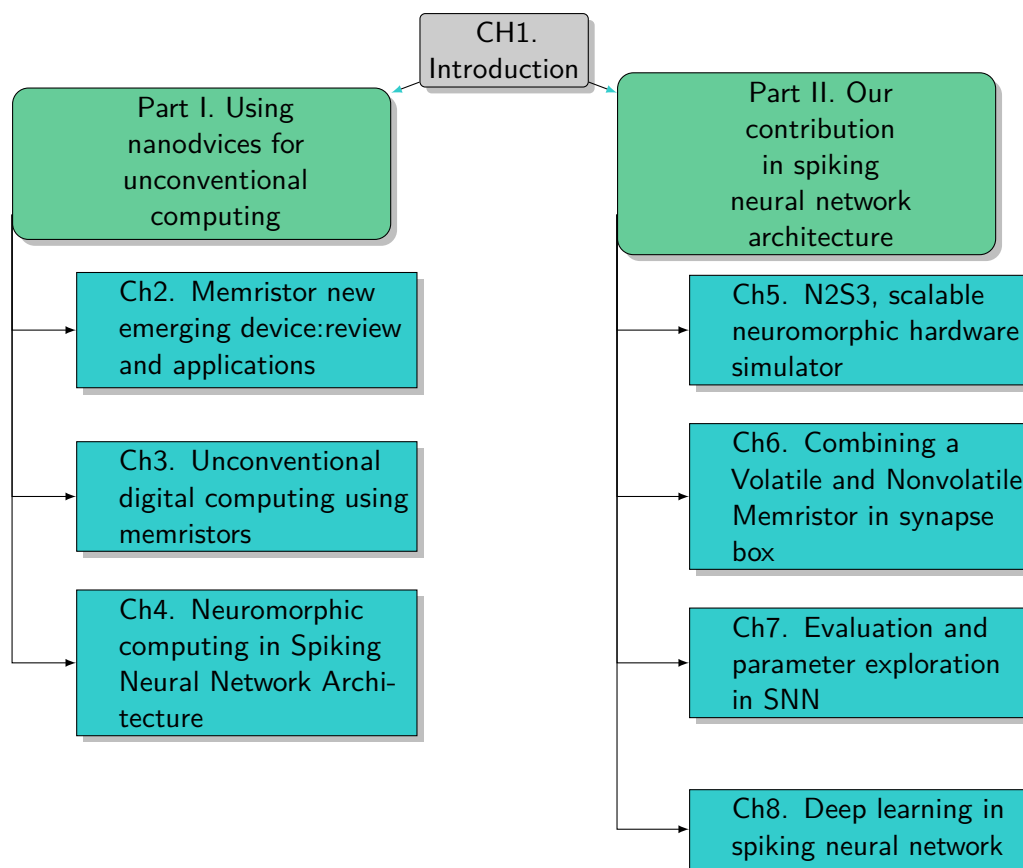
CH1. Introduction

Part I. Using nanodvices for unconventional computing

Ch2. Memristor new emerging device:review and applications

Ch3. Unconventional digital computing using memristors

Ch4. Neuromorphic computing in Spiking Neural Network Architecture

Part II. Our contribution in spiking neural network architecture

Ch5. N2S3, scalable neuromorphic hardware simulator

Ch6. Combining a Volatile and Nonvolatile Memristor in synapse box

Ch7. Evaluation and parameter exploration in SNN

Ch8. Deep learning in spiking neural network